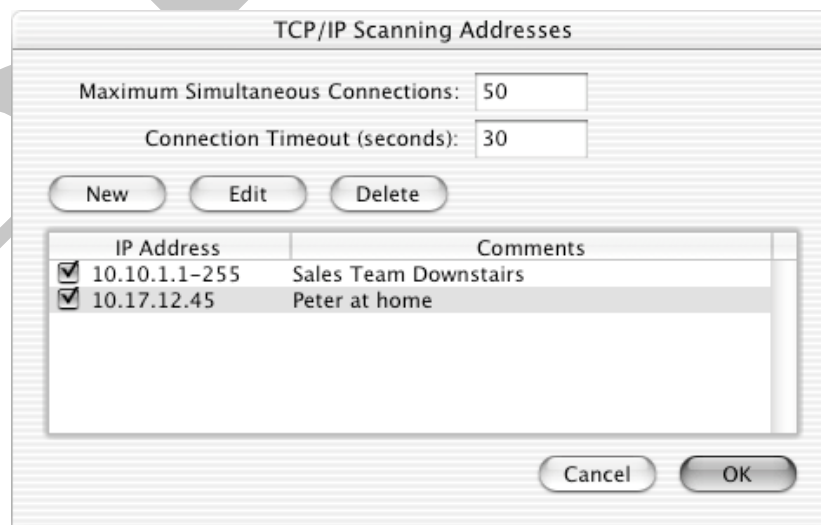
TCP/IP Scanning Addresses

Maximum Simultaneous Connections: 50

Connection Timeout (seconds): 30

New Edit Delete

| IP Address | Comments |
|---|---|
| ☑ 10.10.1.1-255 | Sales Team Downstairs |
| ☑ 10.17.12.45 | Peter at home |

Cancel OK